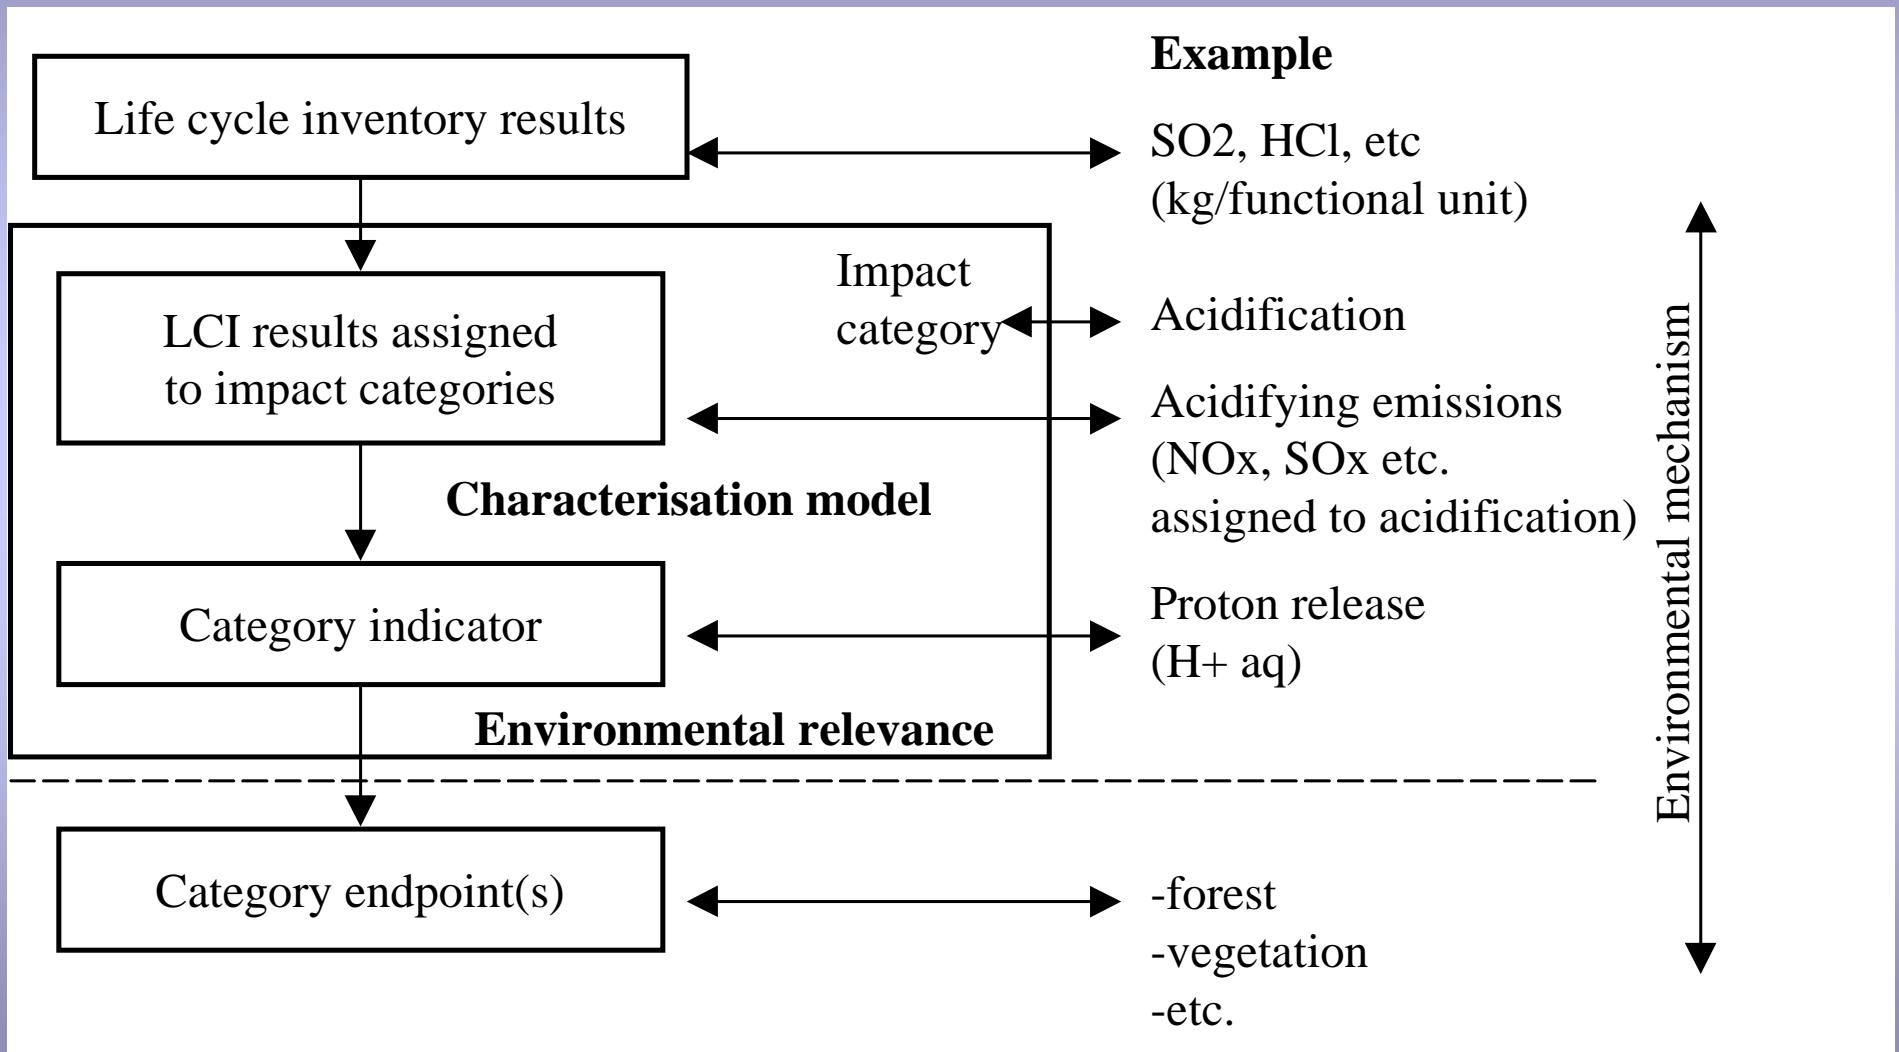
Example

Life cycle inventory results

SO2, HCl, etc
(kg/functional unit)

Impact category

LCI results assigned to impact categories

Acidification

Acidifying emissions
(NOx, SOx etc.
assigned to acidification)

Characterisation model

Category indicator

Proton release
(H+ aq)

Environmental relevance

Environmental mechanism

Category endpoint(s)

-forest
-vegetation
-etc.